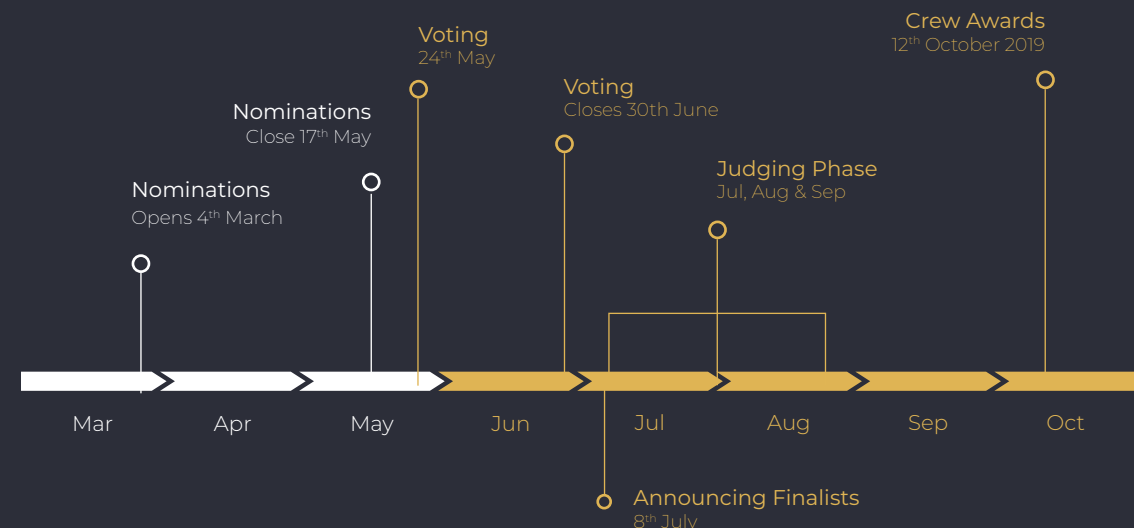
Voting
24th May

Crew Awards
12th October 2019

Nominations
Close 17th May

Voting
Closes 30th June

Judging Phase
Jul, Aug & Sep

Nominations
Opens 4th March

Mar
Apr
May
Jun
Jul
Aug
Sep
Oct

Announcing Finalists
8th July